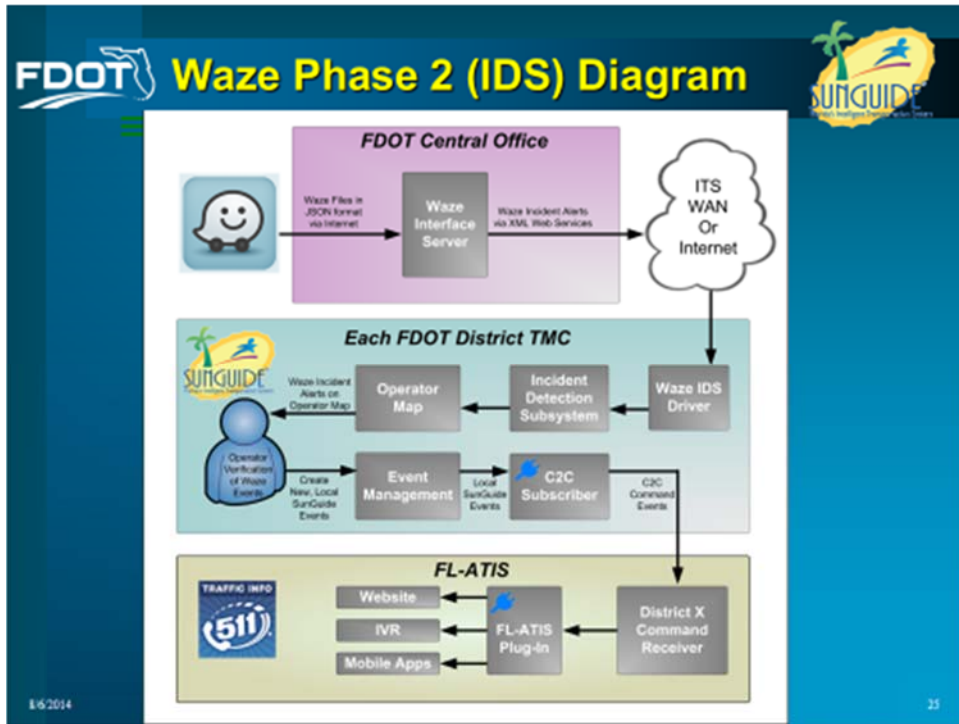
FDOT

Waze Phase 2 (IDS) Diagram

SUNGUIDE

FDOT Central Office

Waze Files in JSON format via Internet

Waze Interface Server

Waze Incident Alerts via XML Web Services

ITS WAN Or Internet

Each FDOT District TMC

SUNGUIDE

Waze Incident Alerts on Operator Map

Operator Map

Incident Detection Subsystem

Waze IDS Driver

Operator Verification of Waze Events

Create New, Local SunGuide Events

Event Management

Local SunGuide Events

C2C Subscriber

C2C Command Events

FL-ATIS

TRAFFIC INFO

511

Website

IVR

Mobile Apps

FL-ATIS Plug-In

District X Command Receiver

8/6/2014

25